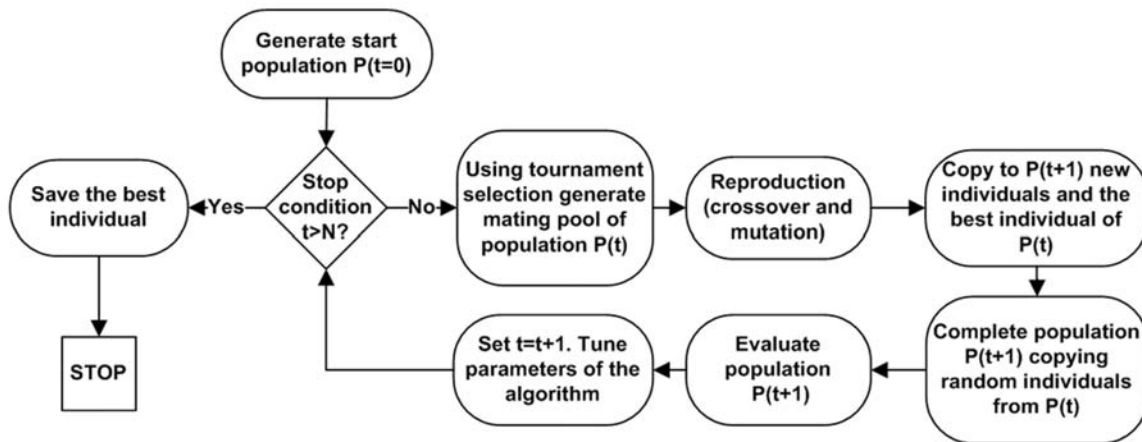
Generate start population P(t=0)

Stop condition t>N?

Yes

No

Save the best individual

STOP

Using tournament selection generate mating pool of population P(t)

Reproduction (crossover and mutation)

Copy to P(t+1) new individuals and the best individual of P(t)

Complete population P(t+1) copying random individuals from P(t)

Evaluate population P(t+1)

Set t=t+1. Tune parameters of the algorithm